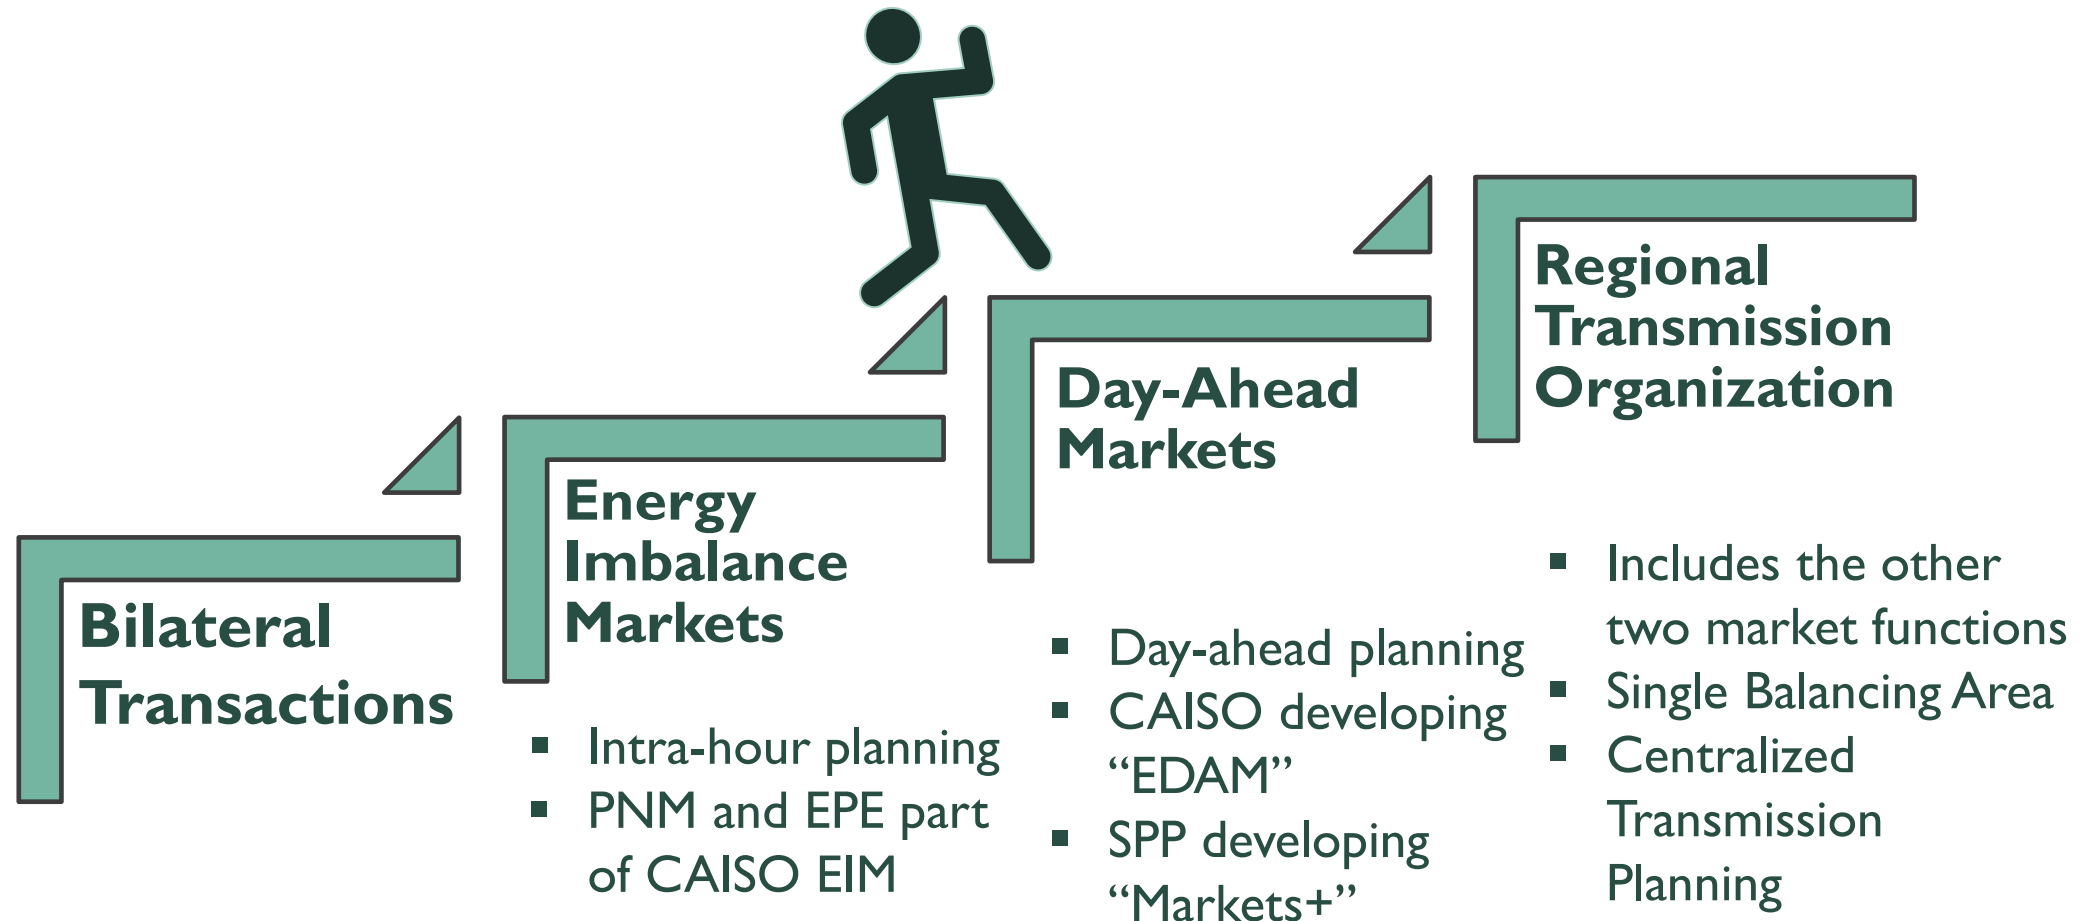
Bilateral Transactions

Energy Imbalance Markets

- Intra-hour planning
- PNM and EPE part of CAISO EIM

Day-Ahead Markets

- Day-ahead planning
- CAISO developing “EDAM”
- SPP developing “Markets+”

Regional Transmission Organization

- Includes the other two market functions
- Single Balancing Area
- Centralized Transmission Planning